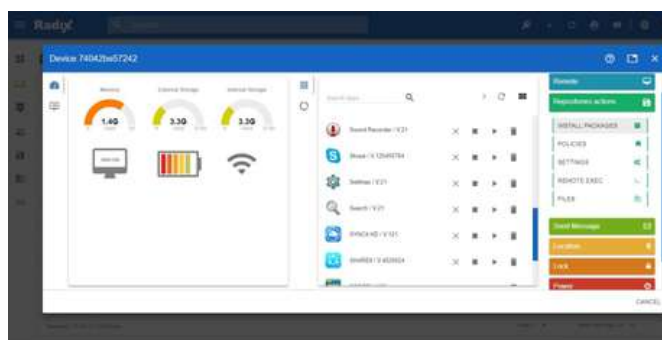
Radix

Device 74042be57242

Memory
External Storage
Internal Storage

1.4G
3.3G
3.3G

Search apps

Sound Recorder / V.21
Skype / V.12049784
Settings / V.21
Search / V.21
SYNC4 HD / V.121
SHAREit / V.4026624

Remote
Repositories actions
INSTALL PACKAGES
POLICIES
SETTINGS
REMOTE EXEC
FILES
Send Message
Location
Lock
Power

CANCEL